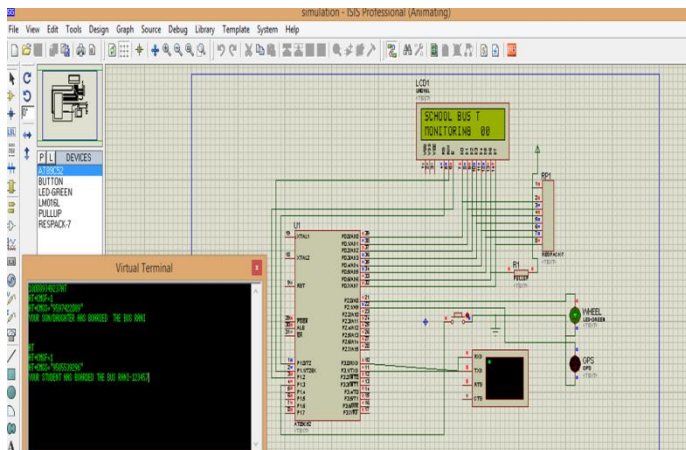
simulation - ISIS Professional (Animating)

File View Edit Tools Design Graph Source Debug Library Template System Help

P L DEVICES
AT89C52
BUTTON
LED-GREEN
LM016L
PULLUP
RESPACK-7

Virtual Terminal

1600004023747
AT+CMGF=1
AT+CMGS="9597420300"
YOUR SON/DAUGHTER HAS BOARDED THE BUS HAHA

AT
AT+CMGF=1
AT+CMGS="9585530290"
YOUR STUDENT HAS BOARDED THE BUS HAHA-123457

LCD1
LM016L

SCHOOL BUS T
MONITORING 00

RP1
RESPACK-7

R1

U1
XTAL1
XTAL2
RST
PSEN
ALE
EA
P1.0/T2
P1.1/T2EX
P1.2
P1.3
P1.4
P1.5
P1.6
P1.7
AT89C52

WHEEL
LED-GREEN

GPS

RXD
TXD
RTS
CTS